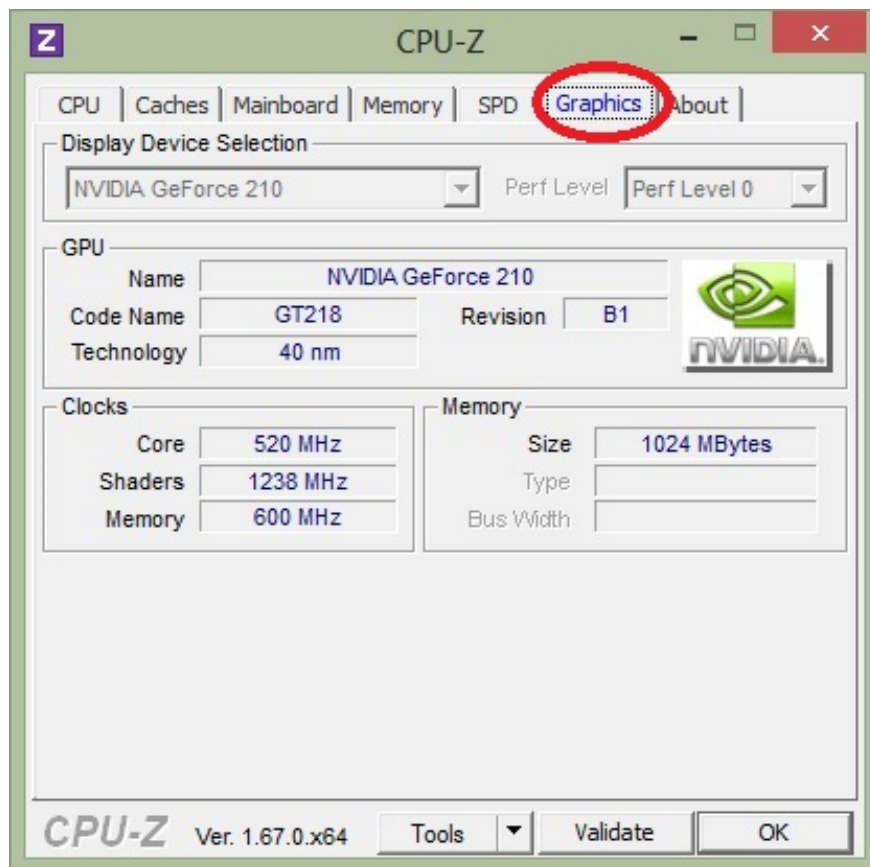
Z CPU-Z

CPU | Caches | Mainboard | Memory | SPD | Graphics | About

Display Device Selection
NVIDIA GeForce 210
Perf Level Perf Level 0

GPU
Name NVIDIA GeForce 210
Code Name GT218 Revision B1
Technology 40 nm

NVIDIA.

Clocks
Core 520 MHz
Shaders 1238 MHz
Memory 600 MHz

Memory
Size 1024 MBytes
Type
Bus Width

CPU-Z Ver. 1.67.0.x64 Tools Validate OK